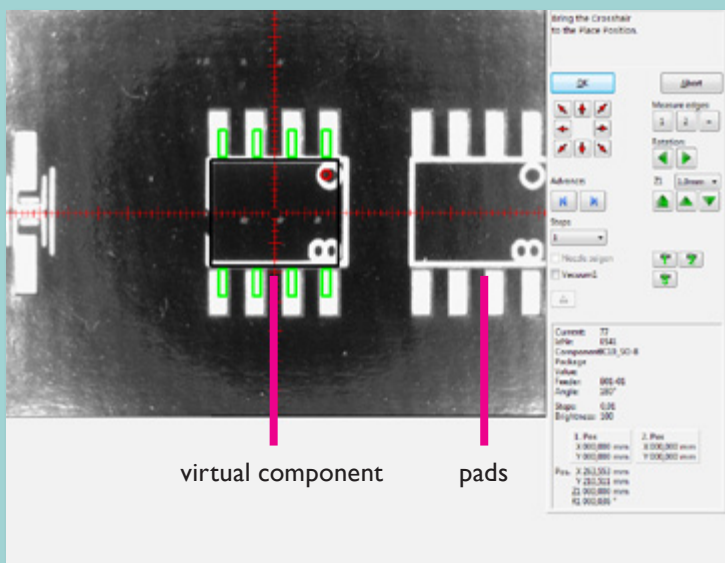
Bring the Crosshair to the Place Position.

OK

Abort

Measure edges

1

2

+

Rotation

Advance

Z1

1.0mm

Steps

1

Needle aligen

Vacuum1

Current: 77
IdNr: 0541
Component: IC10_SO-8
Package
Value:
Feeder: 001-01
Angle: 180°

Steps: 0.01
Brightness: 100

1. Pos
X 000,000 mm
Y 000,000 mm

2. Pos
X 000,000 mm
Y 000,000 mm

Pos. X 253,553 mm
Y 210,513 mm
Z1 000,000 mm
R1 000,000 °

virtual component

pads